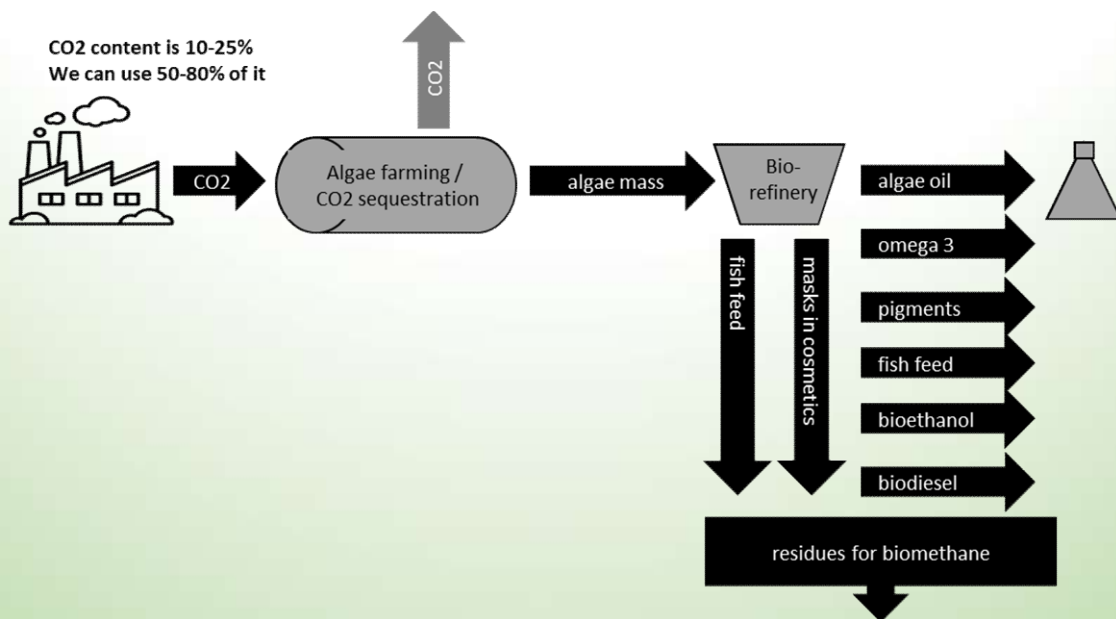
CO2 content is 10-25%
We can use 50-80% of it

CO2

CO2

Algae farming / CO2 sequestration

algae mass

Bio-refinery

algae oil

omega 3

pigments

fish feed

bioethanol

biodiesel

fish feed

masks in cosmetics

residues for biomethane